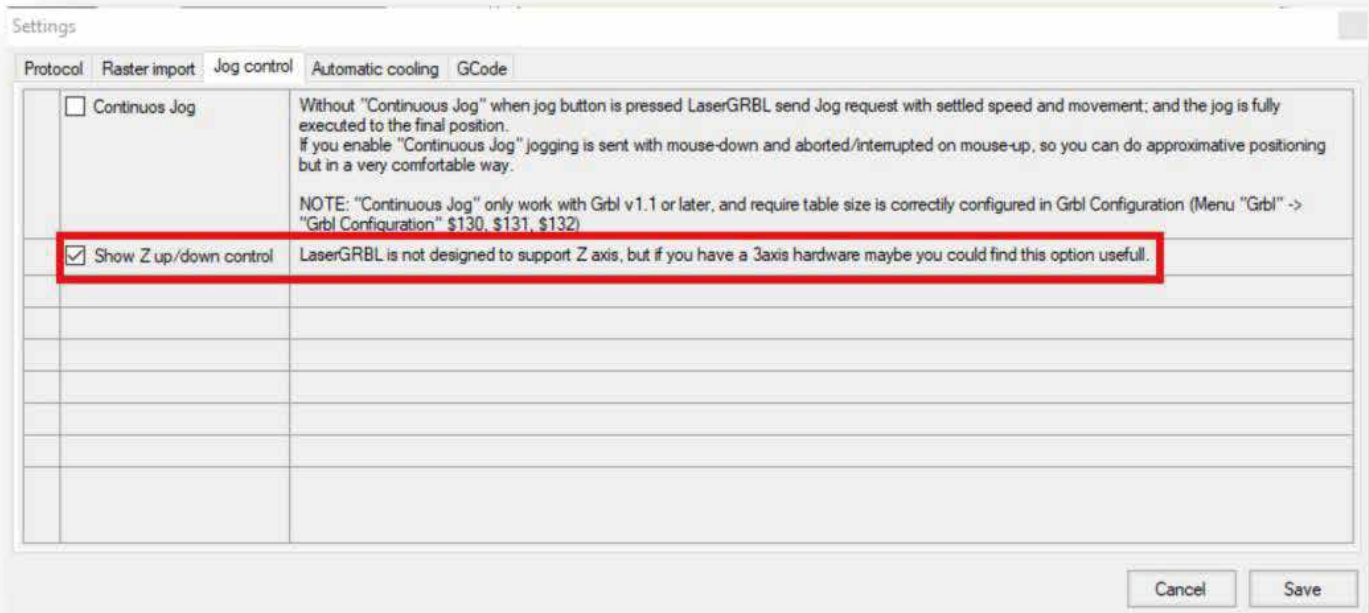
Settings

Protocol | Raster import | Jog control | Automatic cooling | GCode

| | |
|---|---|
| ☐ Continuos Jog | Without "Continuous Jog" when jog button is pressed LaserGRBL send Jog request with settled speed and movement; and the jog is fully executed to the final position. If you enable "Continuous Jog" jogging is sent with mouse-down and aborted/interrupted on mouse-up, so you can do approximative positioning but in a very comfortable way. NOTE: "Continuous Jog" only work with Grbl v1.1 or later, and require table size is correctly configured in Grbl Configuration (Menu "Grbl" -> "Grbl Configuration" \$130, \$131, \$132) |
| ☑ Show Z up/down control | LaserGRBL is not designed to support Z axis, but if you have a 3axis hardware maybe you could find this option usefull. |

Cancel    Save